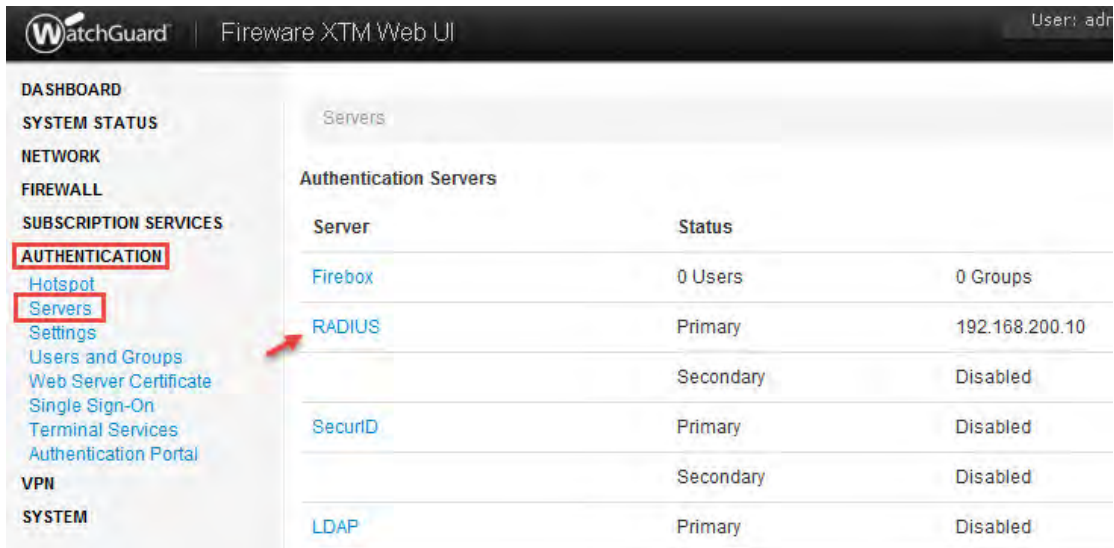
WatchGuard | Fireware XTM Web UI

User: adr

DASHBOARD
SYSTEM STATUS
NETWORK
FIREWALL
SUBSCRIPTION SERVICES
AUTHENTICATION
Hotspot
Servers
Settings
Users and Groups
Web Server Certificate
Single Sign-On
Terminal Services
Authentication Portal
VPN
SYSTEM

Servers

Authentication Servers

| Server | Status | |
|---|---|---|
| Firebox | 0 Users | 0 Groups |
| RADIUS | Primary | 192.168.200.10 |
| | Secondary | Disabled |
| SecurID | Primary | Disabled |
| | Secondary | Disabled |
| LDAP | Primary | Disabled |